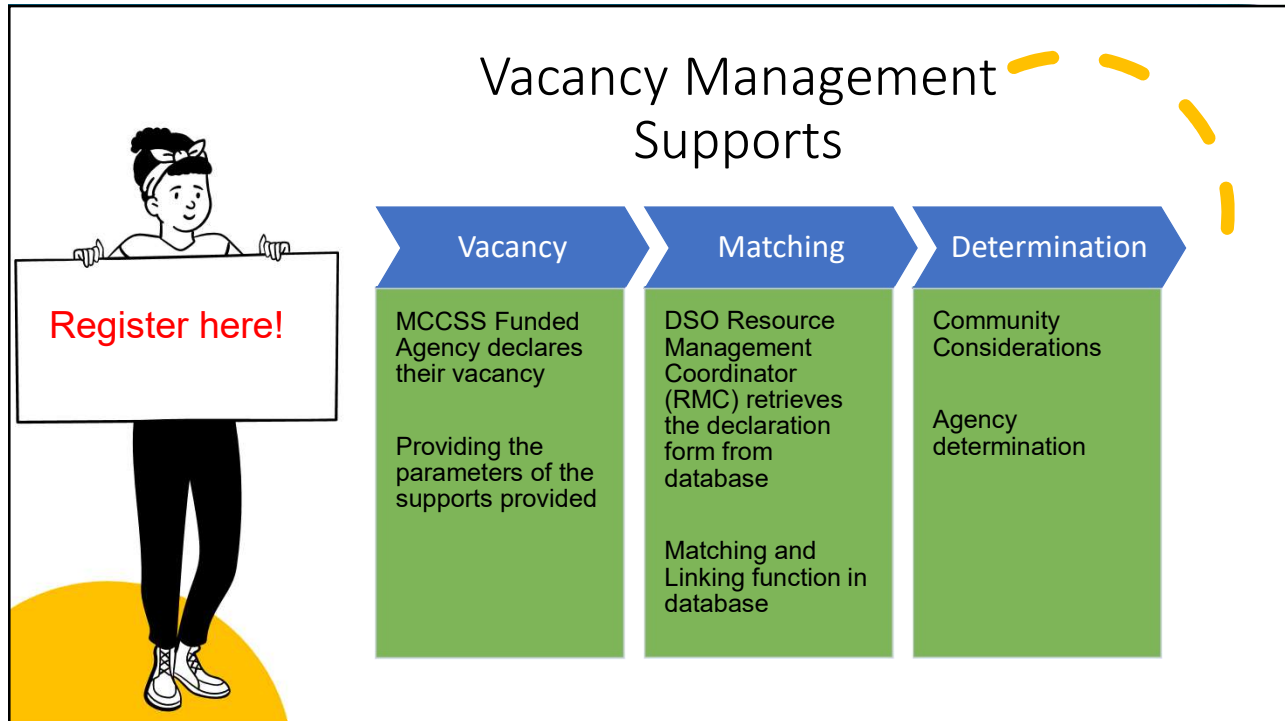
Vacancy Management Supports

Register here!

Vacancy

MCCSS Funded Agency declares their vacancy

Providing the parameters of the supports provided

Matching

DSO Resource Management Coordinator (RMC) retrieves the declaration form from database

Matching and Linking function in database

Determination

Community Considerations

Agency determination